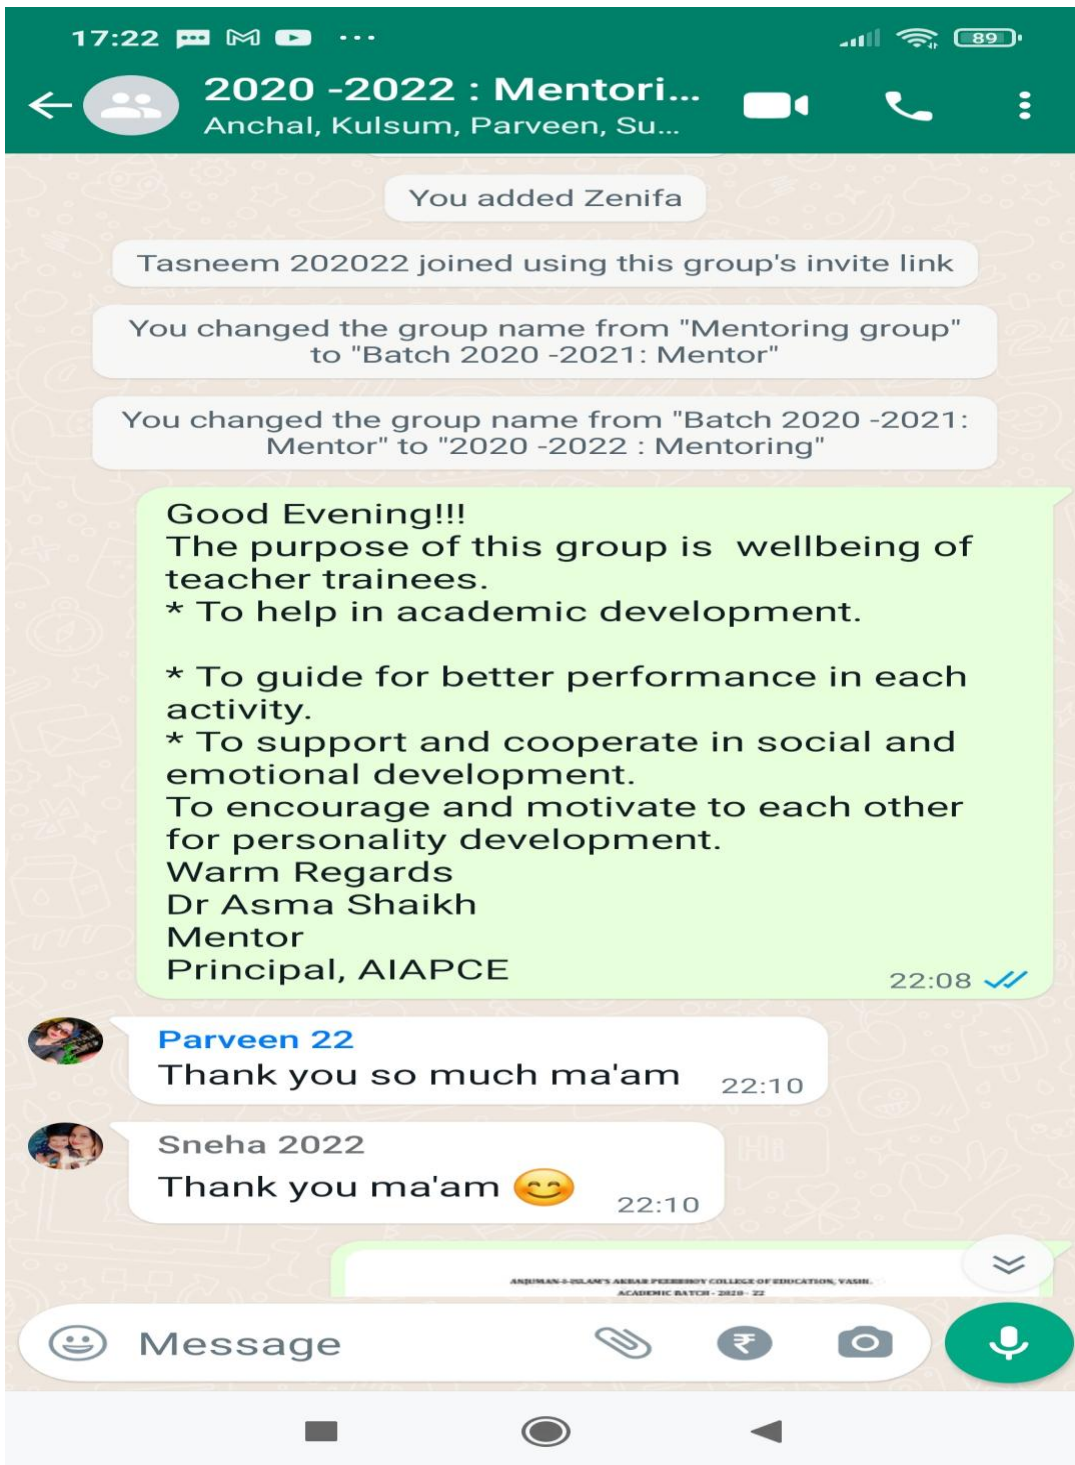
17:22 ··· 89

2020 -2022 : Mentori...
Anchal, Kulsum, Parveen, Su...

You added Zenifa

Tasneem 202022 joined using this group's invite link

You changed the group name from "Mentoring group" to "Batch 2020 -2021: Mentor"

You changed the group name from "Batch 2020 -2021: Mentor" to "2020 -2022 : Mentoring"

Good Evening!!!
The purpose of this group is wellbeing of teacher trainees.
* To help in academic development.

* To guide for better performance in each activity.
* To support and cooperate in social and emotional development.
To encourage and motivate to each other for personality development.
Warm Regards
Dr Asma Shaikh
Mentor
Principal, AIAPCE
22:08

Parveen 22
Thank you so much ma'am 22:10

Sneha 2022
Thank you ma'am 😊 22:10

ANJUMAN-I-ISLAM'S AKBAR PEERBHOY COLLEGE OF EDUCATION, VASHI.
ACADEMIC BATCH - 2020 - 22

Message